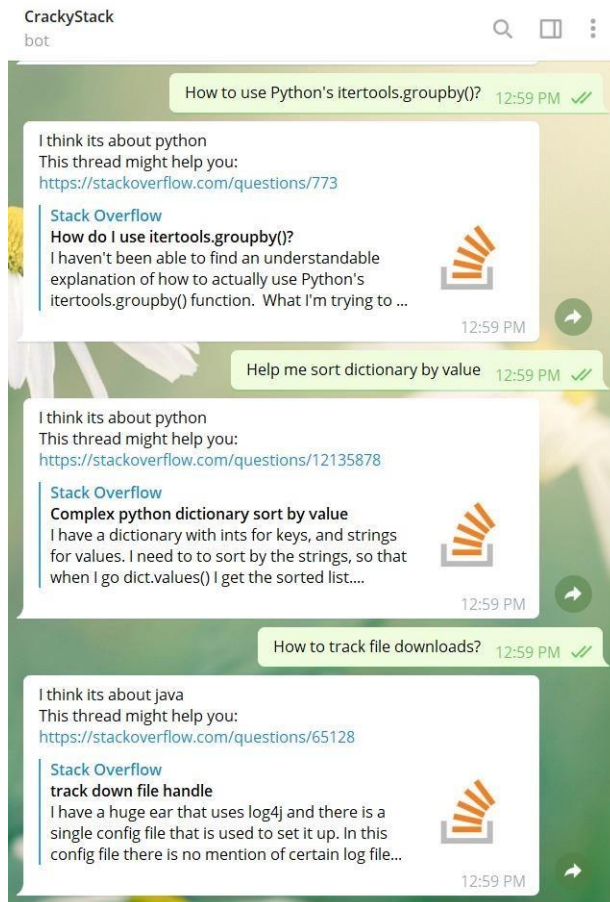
CrackyStack
bot

How to use Python's itertools.groupby()? 12:59 PM

I think its about python
This thread might help you:
https://stackoverflow.com/questions/773

Stack Overflow
How do I use itertools.groupby()?
I haven't been able to find an understandable explanation of how to actually use Python's itertools.groupby() function. What I'm trying to ...

12:59 PM

Help me sort dictionary by value 12:59 PM

I think its about python
This thread might help you:
https://stackoverflow.com/questions/12135878

Stack Overflow
Complex python dictionary sort by value
I have a dictionary with ints for keys, and strings for values. I need to to sort by the strings, so that when I go dict.values() I get the sorted list....

12:59 PM

How to track file downloads? 12:59 PM

I think its about java
This thread might help you:
https://stackoverflow.com/questions/65128

Stack Overflow
track down file handle
I have a huge ear that uses log4j and there is a single config file that is used to set it up. In this config file there is no mention of certain log file...

12:59 PM